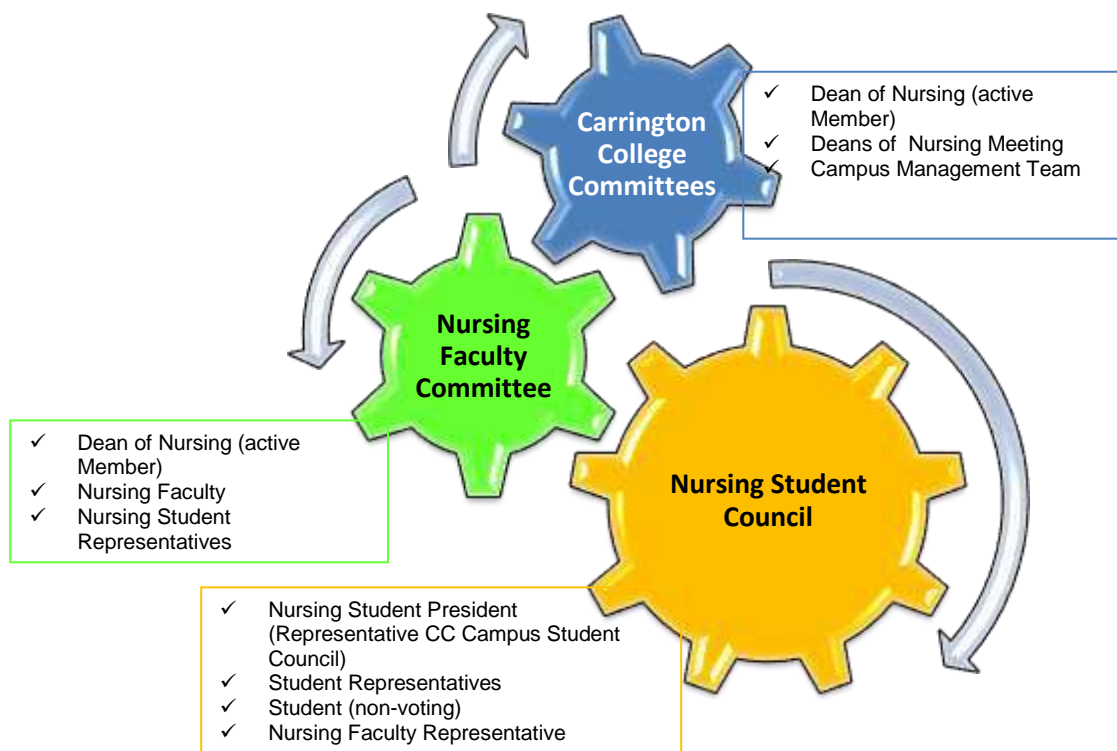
Carrington College Committees

✓ Dean of Nursing (active Member)
✓ Deans of Nursing Meeting
✓ Campus Management Team

Nursing Faculty Committee

✓ Dean of Nursing (active Member)
✓ Nursing Faculty
✓ Nursing Student Representatives

Nursing Student Council

✓ Nursing Student President (Representative CC Campus Student Council)
✓ Student Representatives
✓ Student (non-voting)
✓ Nursing Faculty Representative